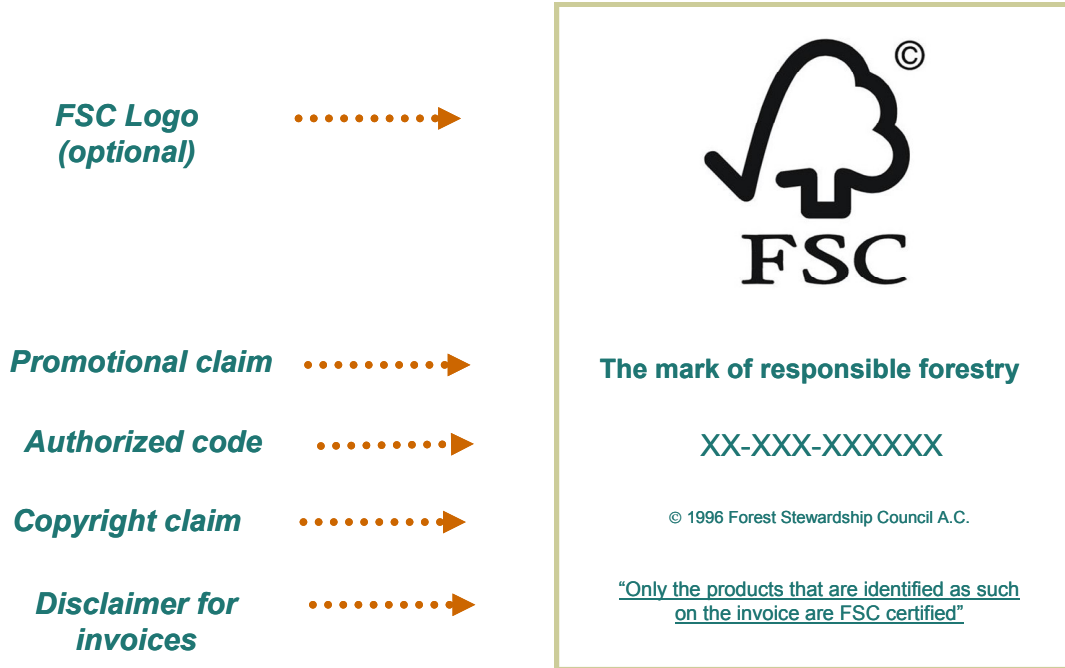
FSC Logo (optional)

Promotional claim

Authorized code

Copyright claim

Disclaimer for invoices

©

FSC

The mark of responsible forestry

XX-XXX-XXXXXX

© 1996 Forest Stewardship Council A.C.

"Only the products that are identified as such on the invoice are FSC certified"